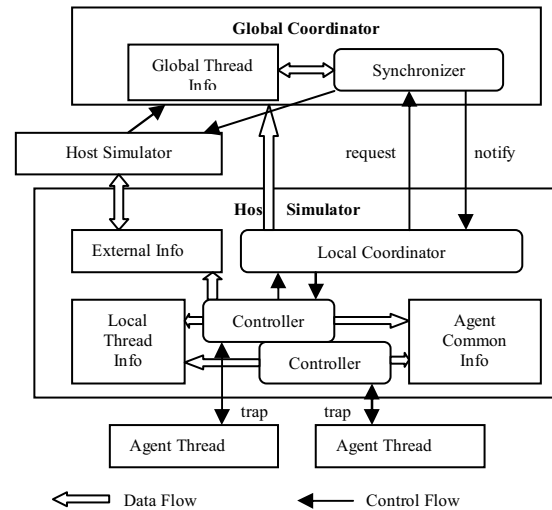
Global Coordinator

Global Thread Info

Synchronizer

Host Simulator

request

notify

Hos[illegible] Simulator

External Info

Local Coordinator

Local Thread Info

Controller

Controller

Agent Common Info

trap

trap

Agent Thread

Agent Thread

Data Flow

Control Flow